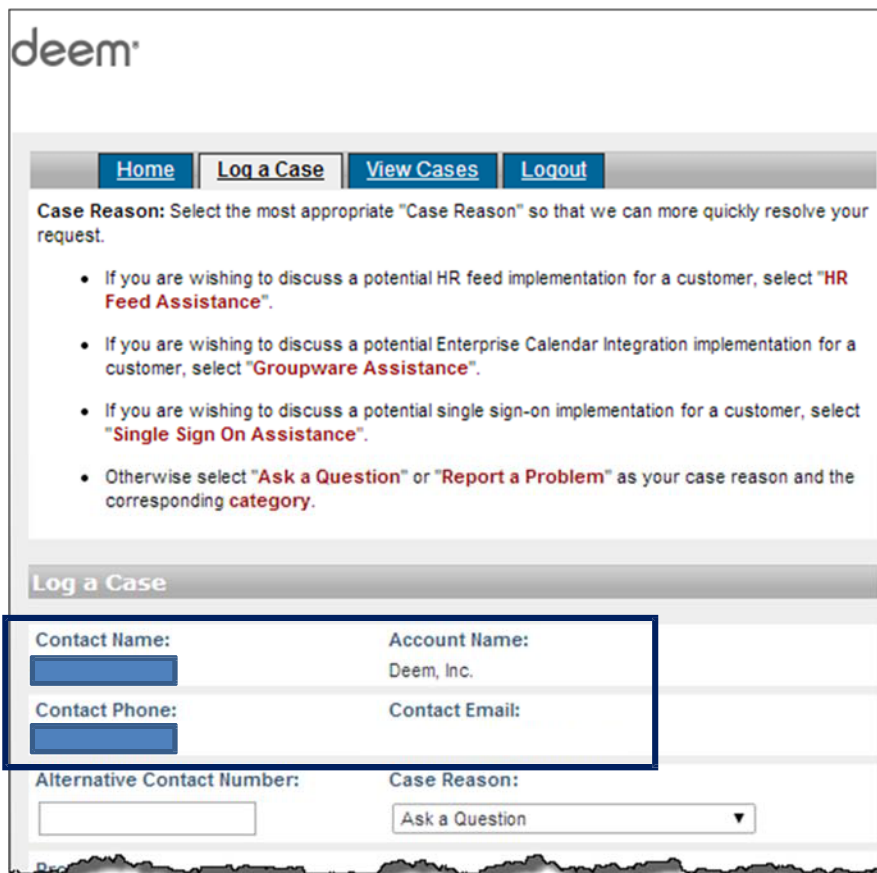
deem

Home | Log a Case | View Cases | Logout

Case Reason: Select the most appropriate "Case Reason" so that we can more quickly resolve your request.

- If you are wishing to discuss a potential HR feed implementation for a customer, select "HR Feed Assistance".
- If you are wishing to discuss a potential Enterprise Calendar Integration implementation for a customer, select "Groupware Assistance".
- If you are wishing to discuss a potential single sign-on implementation for a customer, select "Single Sign On Assistance".
- Otherwise select "Ask a Question" or "Report a Problem" as your case reason and the corresponding category.

Log a Case

Contact Name:

Account Name:
Deem, Inc.

Contact Phone:

Contact Email:

Alternative Contact Number:

Case Reason:
Ask a Question

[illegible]